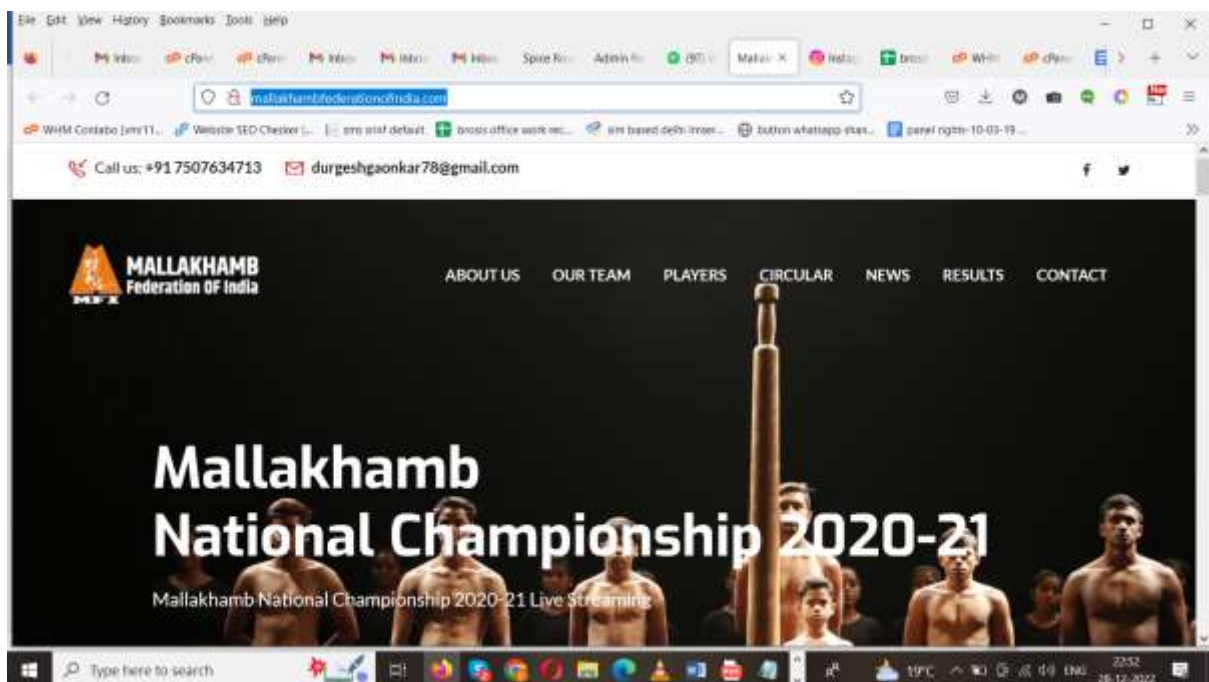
File Edit View History Bookmarks Tools Help

M Inbox | cPanel | cPanel | M Inbox | M Inbox | M Inbox | Spice | Admin | (97) | Mallak × | Insta | bros | WHM | cPanel

mallakhambfederationofindia.com

WHM Contabo [vmi11... | Website SEO Checker... | sms brief default | brosis office work rec... | sim based delhi inser... | button whatsapp shar... | panel rights-10-03-19...

Call us: +91 7507634713   durgeshgaonkar78@gmail.com

MALLAKHAMB Federation OF India

MFI

ABOUT US   OUR TEAM   PLAYERS   CIRCULAR   NEWS   RESULTS   CONTACT

Mallakhamb National Championship 2020-21

Mallakhamb National Championship 2020-21 Live Streaming

Type here to search

19°C   ENG   22:52   28-12-2022